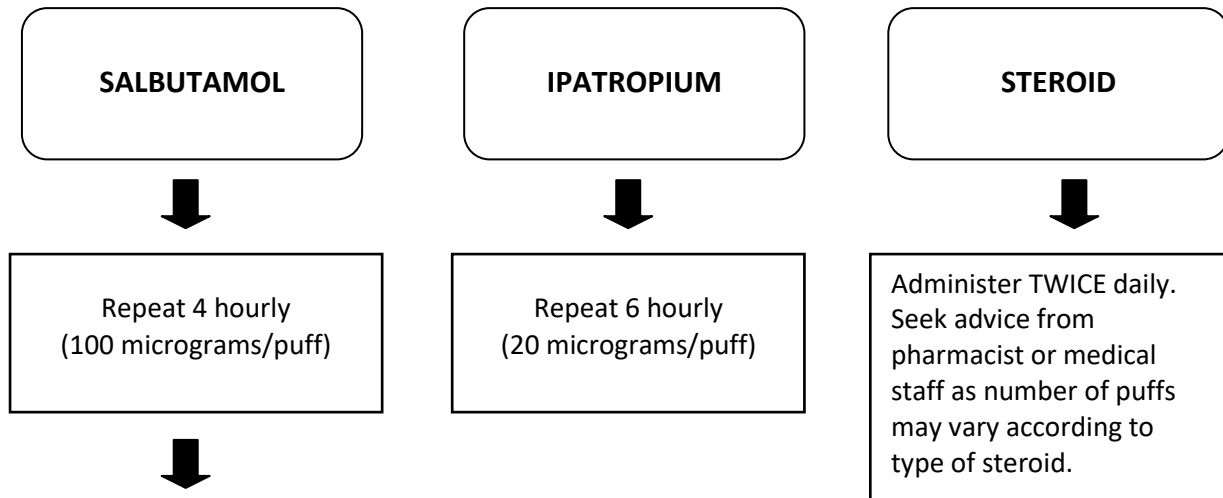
SALBUTAMOL

IPATROPIUM

STEROID

Repeat 4 hourly (100 micrograms/puff)

Repeat 6 hourly (20 micrograms/puff)

Administer TWICE daily. Seek advice from pharmacist or medical staff as number of puffs may vary according to type of steroid.